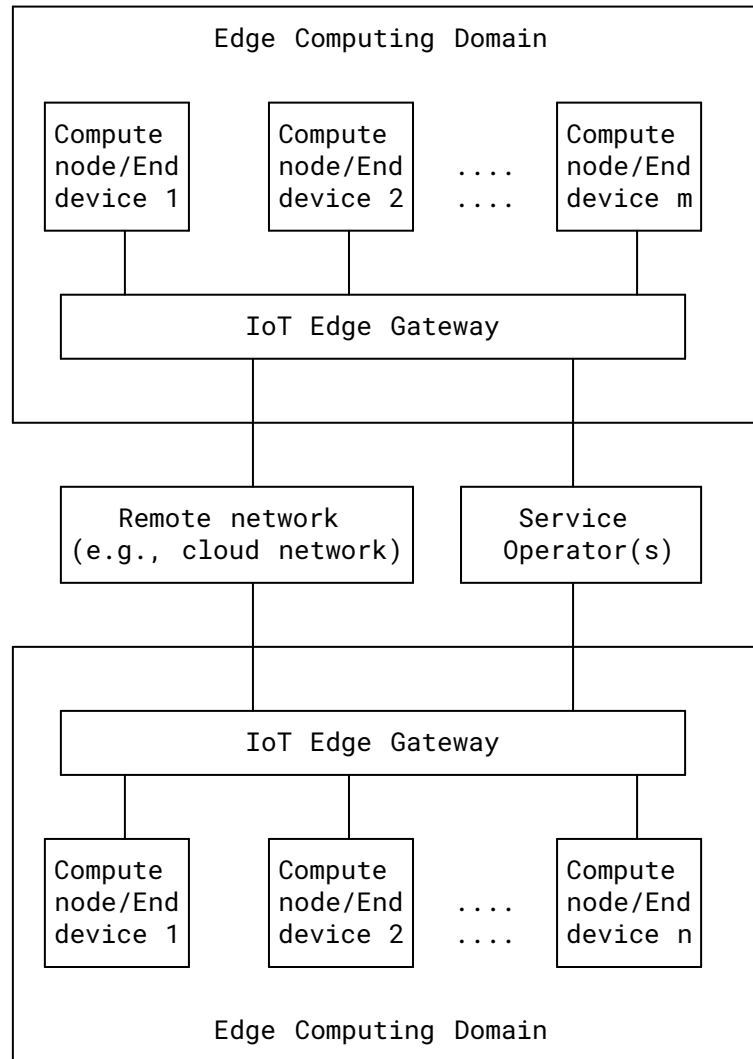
Edge Computing Domain

Compute node/End device 1

Compute node/End device 2

....
....

Compute node/End device m

IoT Edge Gateway

Remote network (e.g., cloud network)

Service Operator(s)

IoT Edge Gateway

Compute node/End device 1

Compute node/End device 2

....
....

Compute node/End device n

Edge Computing Domain